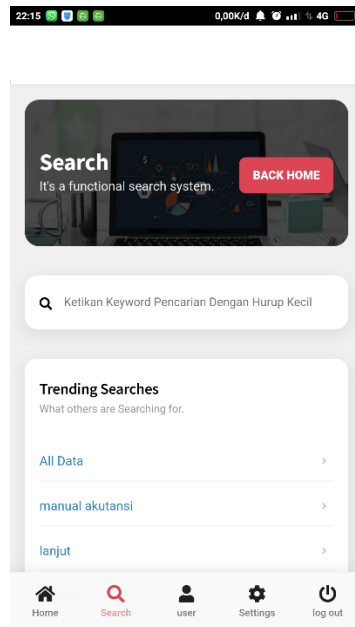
22:15

0,00K/d 4G

Search

It's a functional search system.

BACK HOME

Ketikan Keyword Pencarian Dengan Hurup Kecil

Trending Searches

What others are Searching for.

All Data

manual akutansi

lanjut

Home

Search

user

Settings

log out